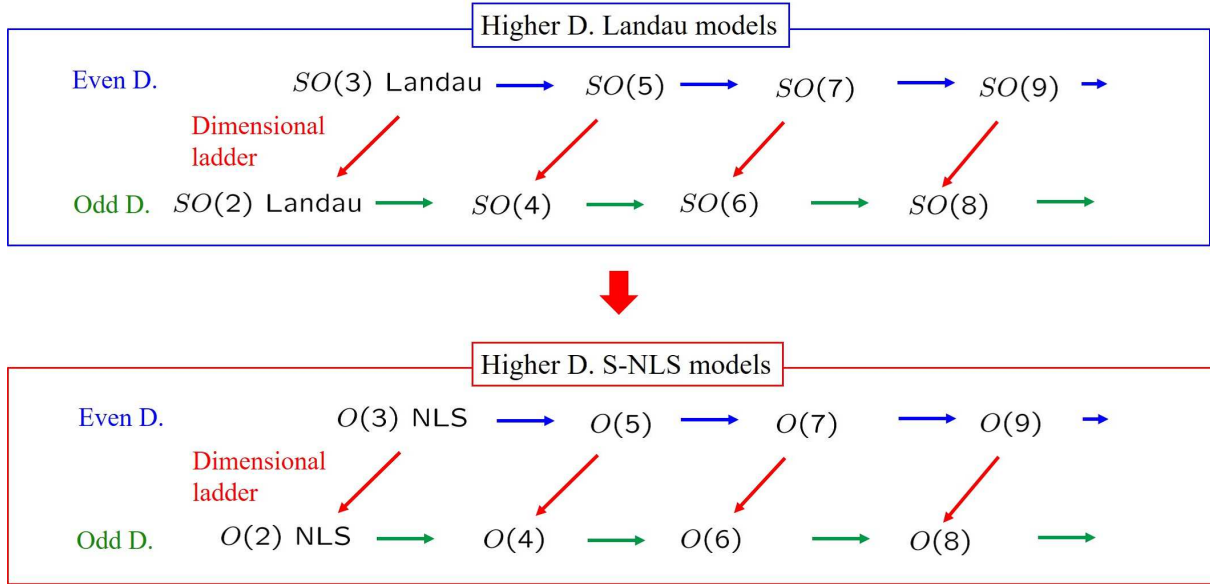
Higher D. Landau models

Even D. $SO(3)$ Landau $SO(5)$ $SO(7)$ $SO(9)$

Dimensional ladder

Odd D. $SO(2)$ Landau $SO(4)$ $SO(6)$ $SO(8)$

Higher D. S-NLS models

Even D. $O(3)$ NLS $O(5)$ $O(7)$ $O(9)$

Dimensional ladder

Odd D. $O(2)$ NLS $O(4)$ $O(6)$ $O(8)$